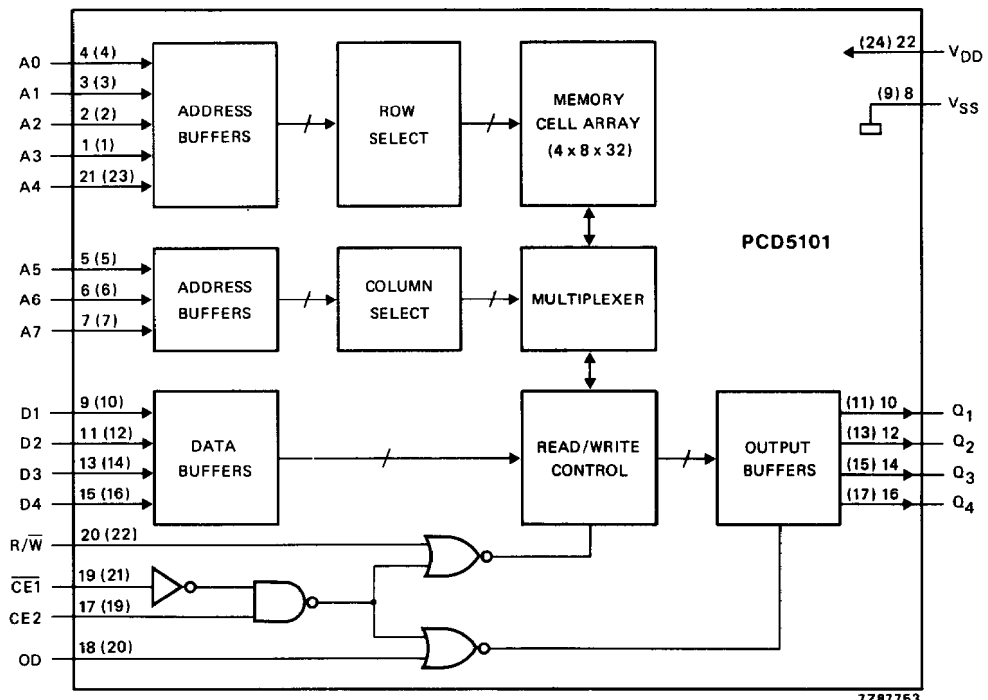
A0 4 (4)
A1 3 (3)
A2 2 (2)
A3 1 (1)
A4 21 (23)

ADDRESS BUFFERS

ROW SELECT

MEMORY CELL ARRAY (4 x 8 x 32)

(24) 22 $V_{DD}$
(9) 8 $V_{SS}$

PCD5101

A5 5 (5)
A6 6 (6)
A7 7 (7)

ADDRESS BUFFERS

COLUMN SELECT

MULTIPLEXER

D1 9 (10)
D2 11 (12)
D3 13 (14)
D4 15 (16)

DATA BUFFERS

READ/WRITE CONTROL

OUTPUT BUFFERS

(11) 10 $Q_1$
(13) 12 $Q_2$
(15) 14 $Q_3$
(17) 16 $Q_4$

$R/\overline{W}$ 20 (22)
$\overline{CE1}$ 19 (21)
CE2 17 (19)
OD 18 (20)

7Z87753